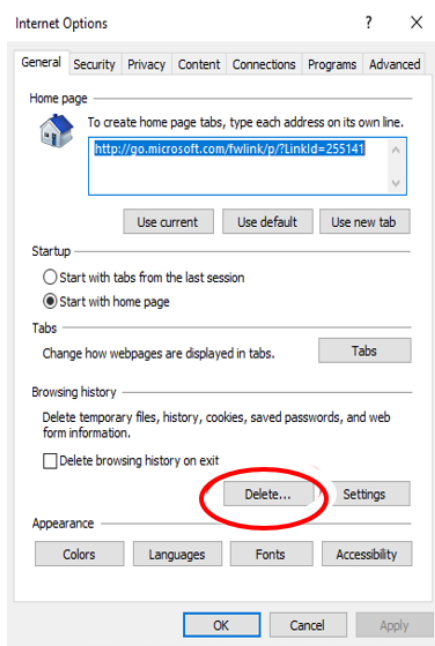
Internet Options

?

X

General

Security

Privacy

Content

Connections

Programs

Advanced

Home page

To create home page tabs, type each address on its own line.

http://go.microsoft.com/fwlink/p/?LinkId=255141

Use current

Use default

Use new tab

Startup

Start with tabs from the last session

Start with home page

Tabs

Change how webpages are displayed in tabs.

Tabs

Browsing history

Delete temporary files, history, cookies, saved passwords, and web form information.

Delete browsing history on exit

Delete...

Settings

Appearance

Colors

Languages

Fonts

Accessibility

OK

Cancel

Apply